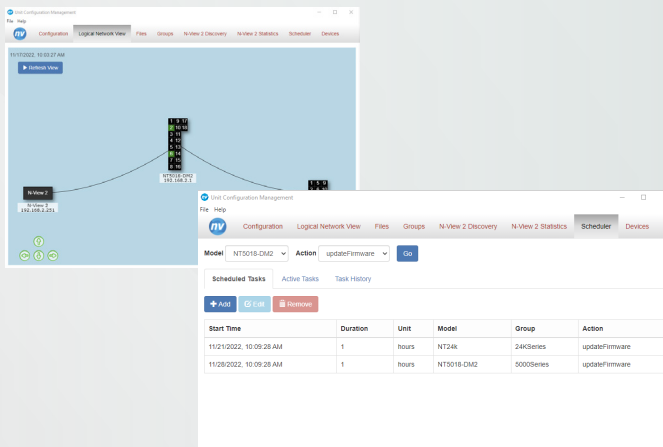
Unit Configuration Management
File Help
Configuration Logical Network View Files Groups N-View 2 Discovery N-View 2 Statistics Scheduler Devices
11/17/2022, 10:03:27 AM
Refresh View
1 9 17
2 10 18
3 11
4 12
5 13
6 14
7 15
8 16
NT5018-DM2
192.168.3.1
N-View 2
N-View 2
192.168.2.251

Unit Configuration Management
File Help
Configuration Logical Network View Files Groups N-View 2 Discovery N-View 2 Statistics Scheduler Devices
Model NT5018-DM2 Action updateFirmware Go
Scheduled Tasks Active Tasks Task History
+ Add Edit Remove

| Start Time | Duration | Unit | Model | Group | Action |
|---|---|---|---|---|---|
| 11/21/2022, 10:09:28 AM | 1 | hours | NT24k | 24KSeries | updateFirmware |
| 11/28/2022, 10:09:28 AM | 1 | hours | NT5018-DM2 | 5000Series | updateFirmware |